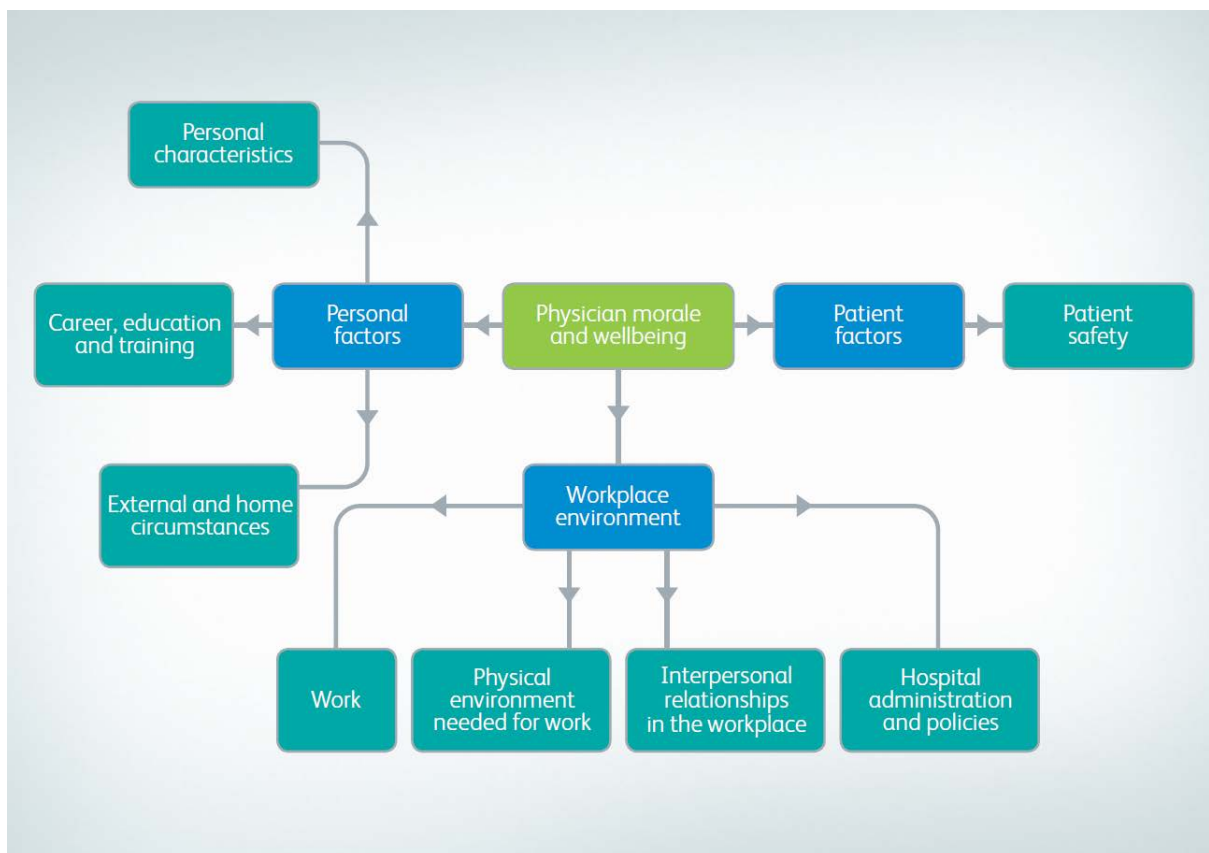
Personal characteristics

Career, education and training

Personal factors

Physician morale and wellbeing

Patient factors

Patient safety

External and home circumstances

Workplace environment

Work

Physical environment needed for work

Interpersonal relationships in the workplace

Hospital administration and policies